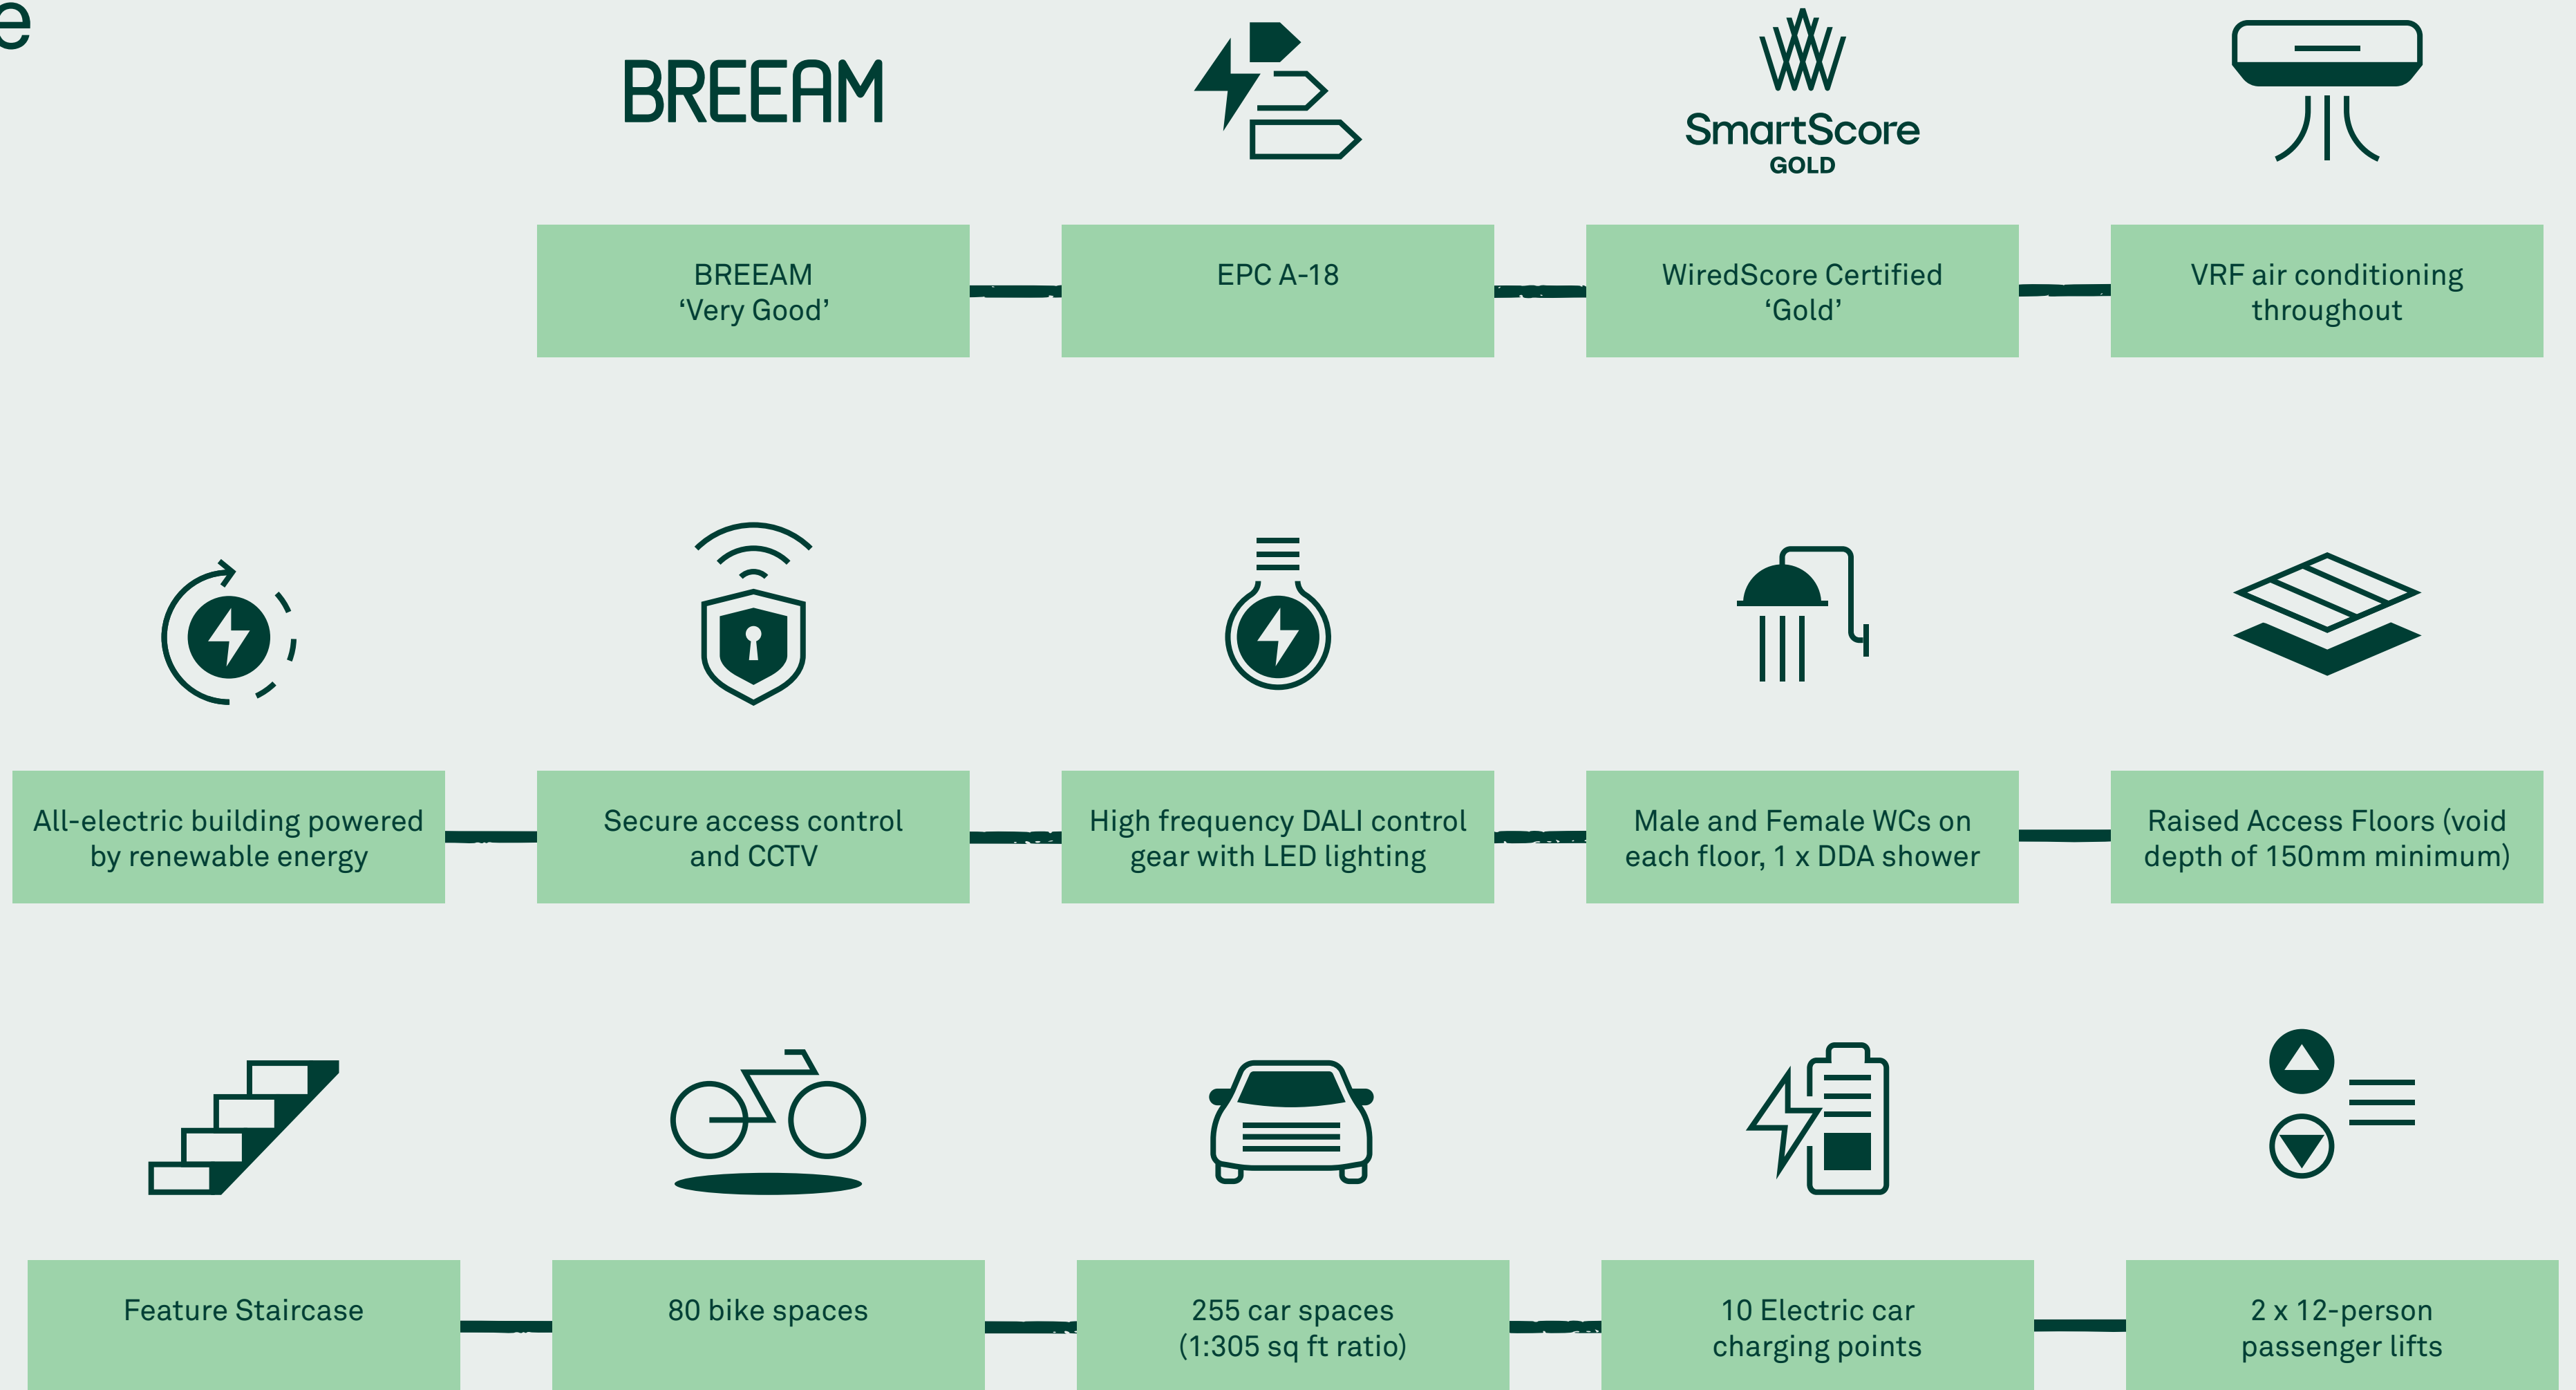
e

BREEAM

SmartScore
GOLD

BREEAM
‘Very Good’

EPC A-18

WiredScore Certified
‘Gold’

VRF air conditioning throughout

All-electric building powered by renewable energy

Secure access control and CCTV

High frequency DALI control gear with LED lighting

Male and Female WCs on each floor, 1 x DDA shower

Raised Access Floors (void depth of 150mm minimum)

Feature Staircase

80 bike spaces

255 car spaces
(1:305 sq ft ratio)

10 Electric car charging points

2 x 12-person passenger lifts